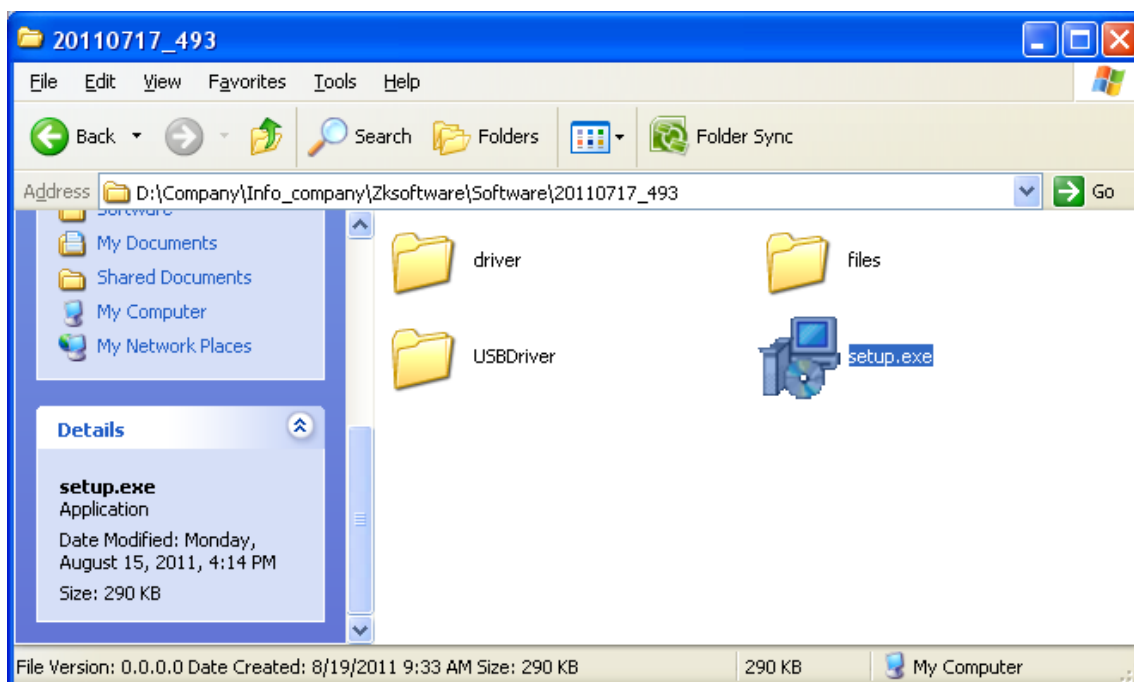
20110717_493

File Edit View Favorites Tools Help

Back Search Folders Folder Sync

Address D:\Company\Info_company\Zksoftware\Software\20110717_493 Go

Software
My Documents
Shared Documents
My Computer
My Network Places

Details

setup.exe
Application
Date Modified: Monday, August 15, 2011, 4:14 PM
Size: 290 KB

driver
files
USBDriver
setup.exe

File Version: 0.0.0.0 Date Created: 8/19/2011 9:33 AM Size: 290 KB
290 KB
My Computer